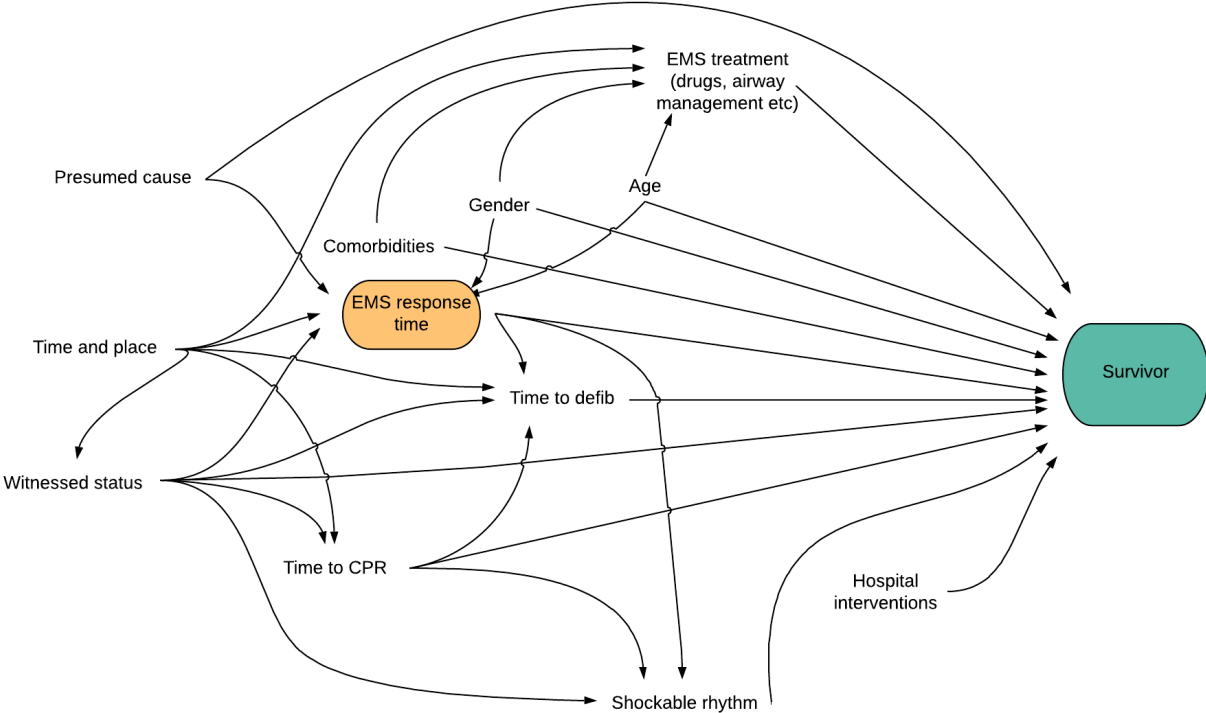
EMS treatment (drugs, airway management etc)

Presumed cause

Age

Gender

Comorbidities

EMS response time

Time and place

Survivor

Time to defib

Witnessed status

Time to CPR

Hospital interventions

Shockable rhythm